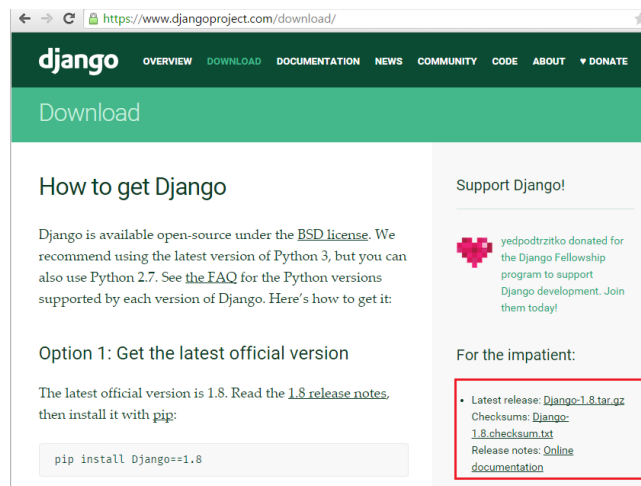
https://www.djangoproject.com/download/

django OVERVIEW DOWNLOAD DOCUMENTATION NEWS COMMUNITY CODE ABOUT ♥ DONATE

Download

How to get Django

Django is available open-source under the BSD license. We recommend using the latest version of Python 3, but you can also use Python 2.7. See the FAQ for the Python versions supported by each version of Django. Here's how to get it:

Option 1: Get the latest official version

The latest official version is 1.8. Read the 1.8 release notes, then install it with pip:

pip install Django==1.8

Support Django!

yedpodtrzitko donated for the Django Fellowship program to support Django development. Join them today!

For the impatient:

- Latest release: Django-1.8.tar.gz
Checksums: Django-1.8.checksum.txt
Release notes: Online documentation